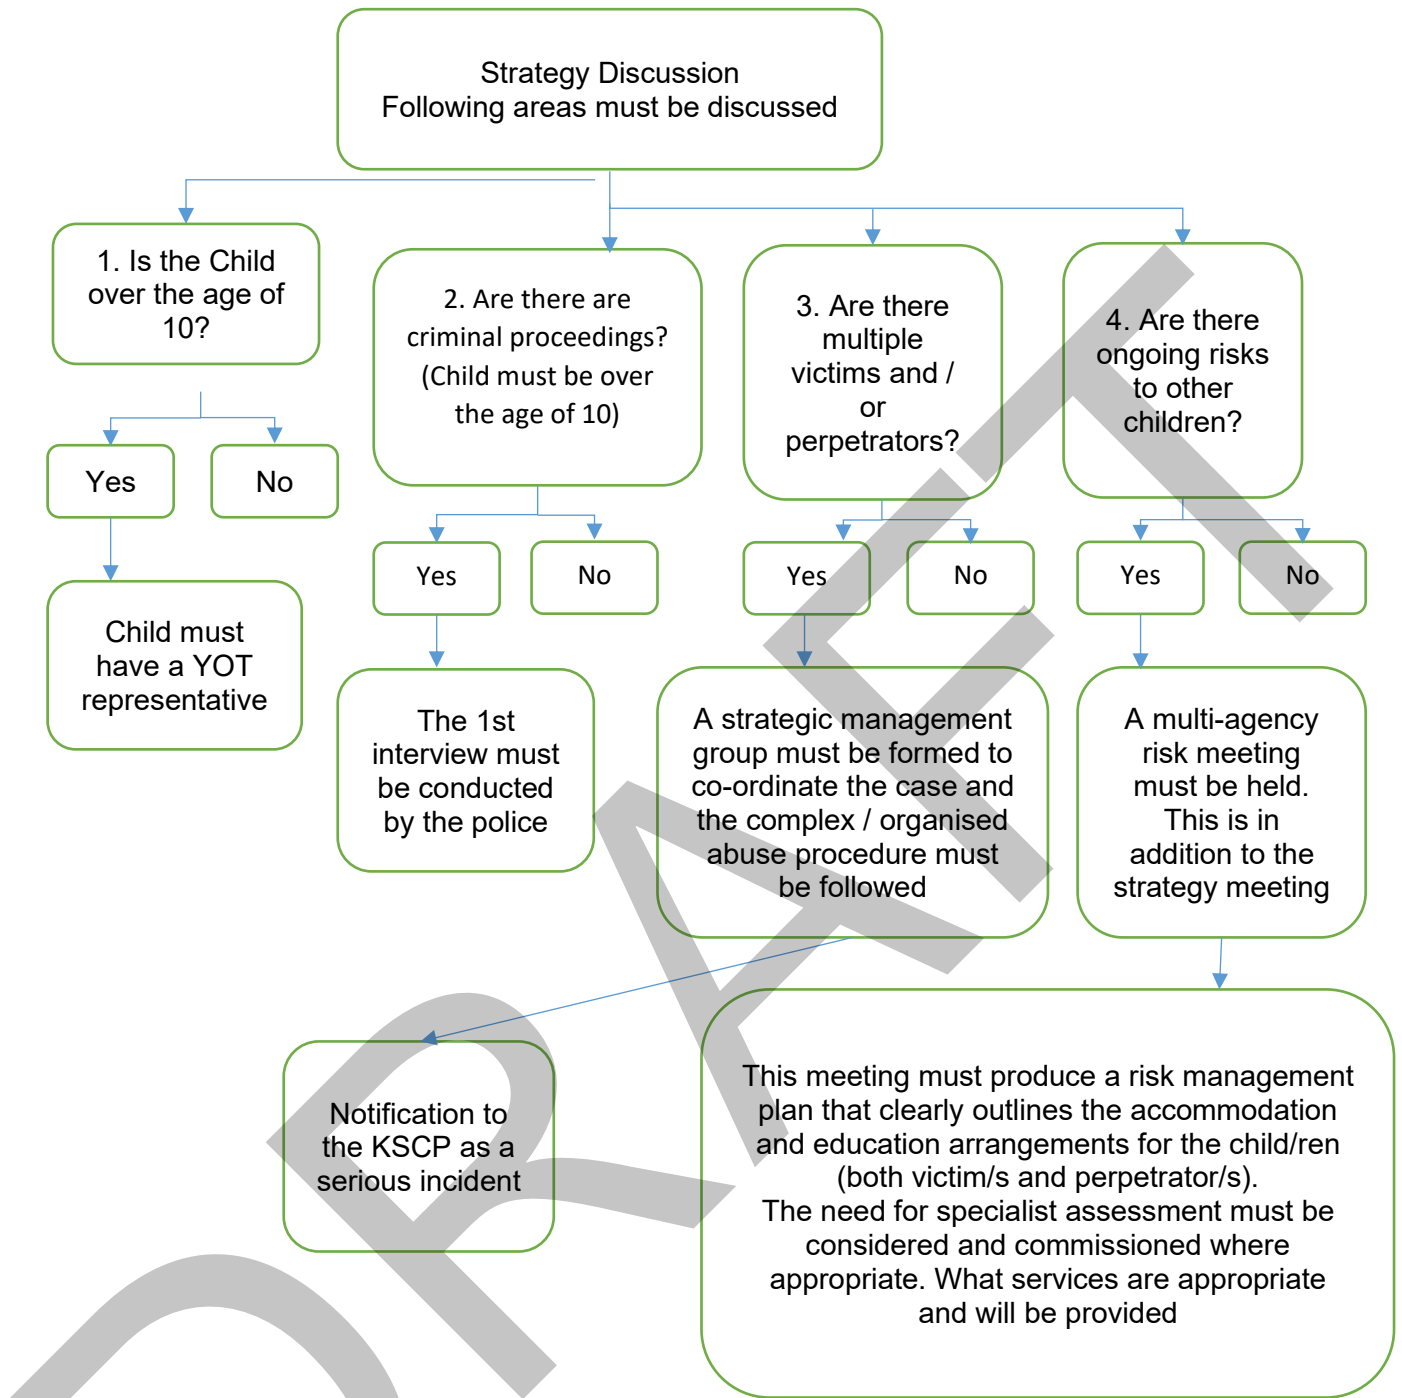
Strategy Discussion
Following areas must be discussed

1. Is the Child over the age of 10?

Yes

No

Child must have a YOT representative

2. Are there are criminal proceedings? (Child must be over the age of 10)

Yes

No

The 1st interview must be conducted by the police

3. Are there multiple victims and / or perpetrators?

Yes

No

A strategic management group must be formed to co-ordinate the case and the complex / organised abuse procedure must be followed

4. Are there ongoing risks to other children?

Yes

No

A multi-agency risk meeting must be held. This is in addition to the strategy meeting

Notification to the KSCP as a serious incident

This meeting must produce a risk management plan that clearly outlines the accommodation and education arrangements for the child/ren (both victim/s and perpetrator/s).
The need for specialist assessment must be considered and commissioned where appropriate. What services are appropriate and will be provided

DRAFT